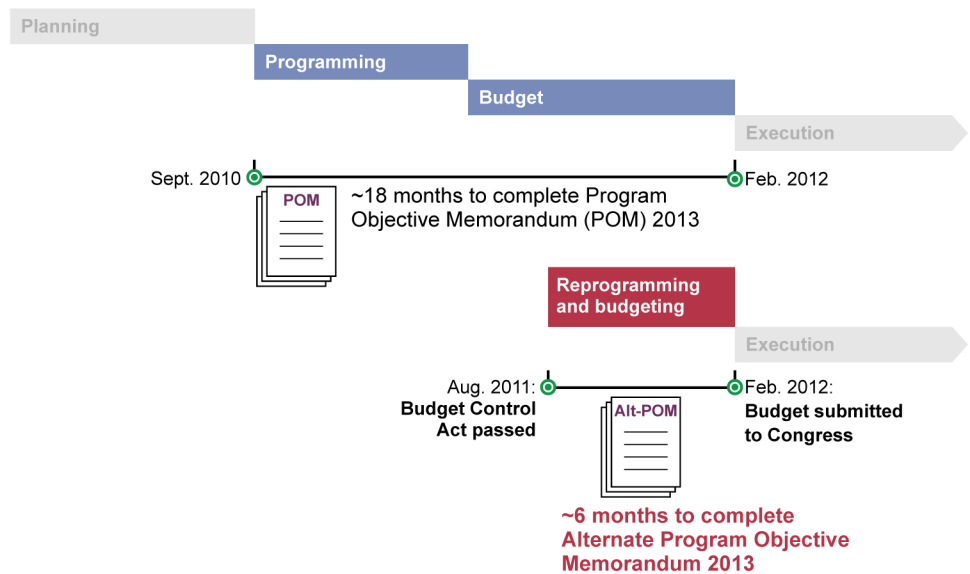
Planning

Programming

Budget

Execution

Sept. 2010

Feb. 2012

POM

~18 months to complete Program Objective Memorandum (POM) 2013

Reprogramming and budgeting

Execution

Aug. 2011: Budget Control Act passed

Feb. 2012: Budget submitted to Congress

Alt-POM

~6 months to complete Alternate Program Objective Memorandum 2013